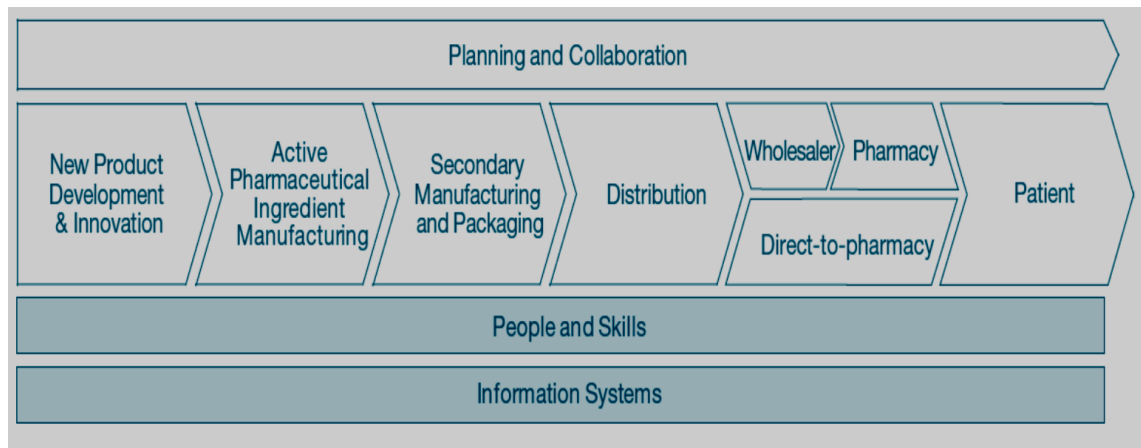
Planning and Collaboration

New Product Development & Innovation

Active Pharmaceutical Ingredient Manufacturing

Secondary Manufacturing and Packaging

Distribution

Wholesaler

Pharmacy

Direct-to-pharmacy

Patient

People and Skills

Information Systems